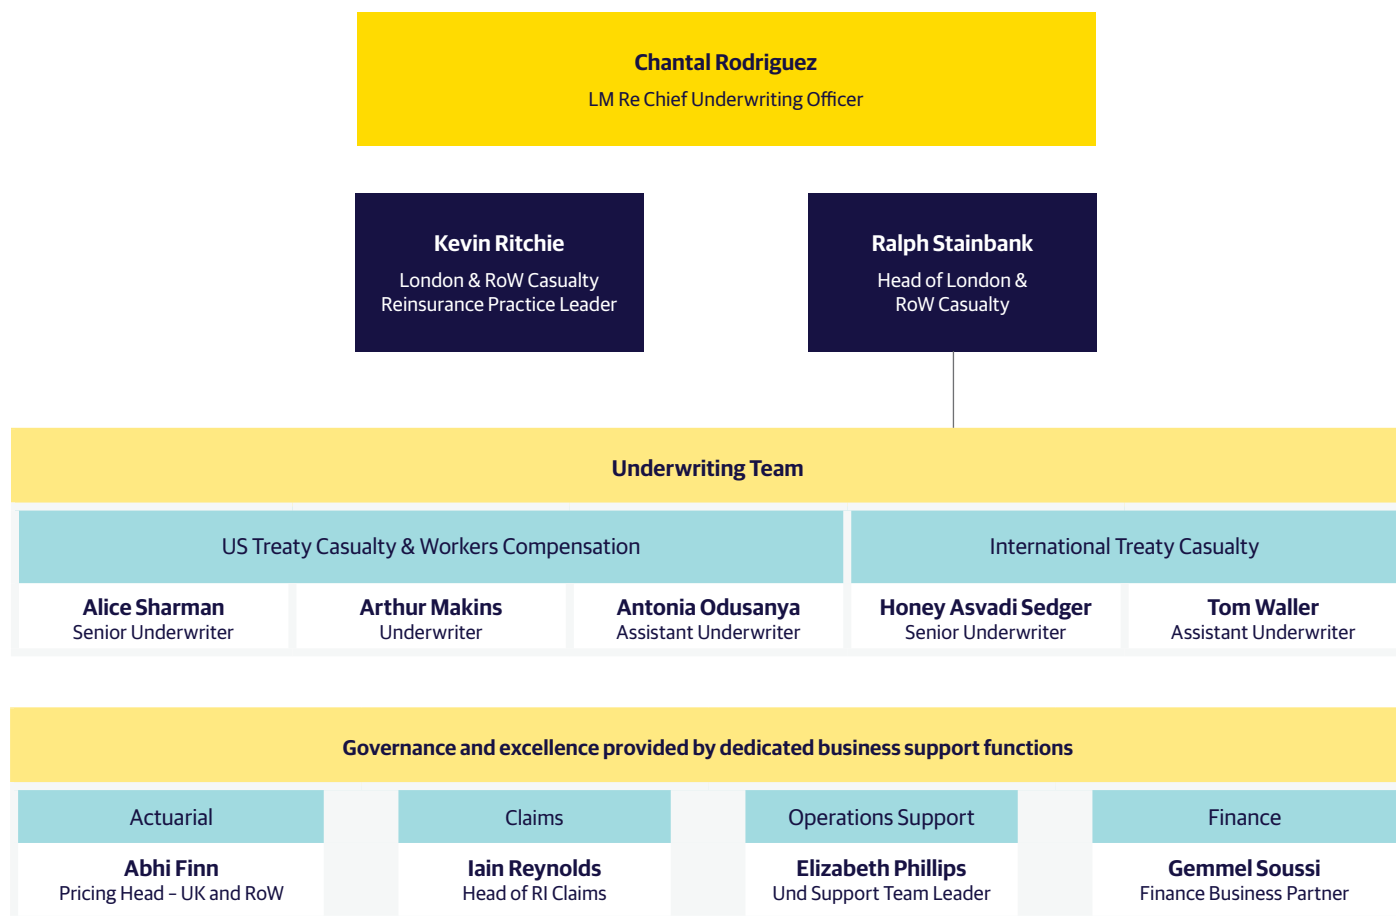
Chantal Rodriguez
LM Re Chief Underwriting Officer

Kevin Ritchie
London & RoW Casualty Reinsurance Practice Leader

Ralph Stainbank
Head of London & RoW Casualty

Underwriting Team

US Treaty Casualty & Workers Compensation

International Treaty Casualty

Alice Sharman
Senior Underwriter

Arthur Makins
Underwriter

Antonia Odusanya
Assistant Underwriter

Honey Asvadi Sedger
Senior Underwriter

Tom Waller
Assistant Underwriter

Governance and excellence provided by dedicated business support functions

Actuarial

Abhi Finn
Pricing Head – UK and RoW

Claims

Iain Reynolds
Head of RI Claims

Operations Support

Elizabeth Phillips
Und Support Team Leader

Finance

Gemmel Soussi
Finance Business Partner